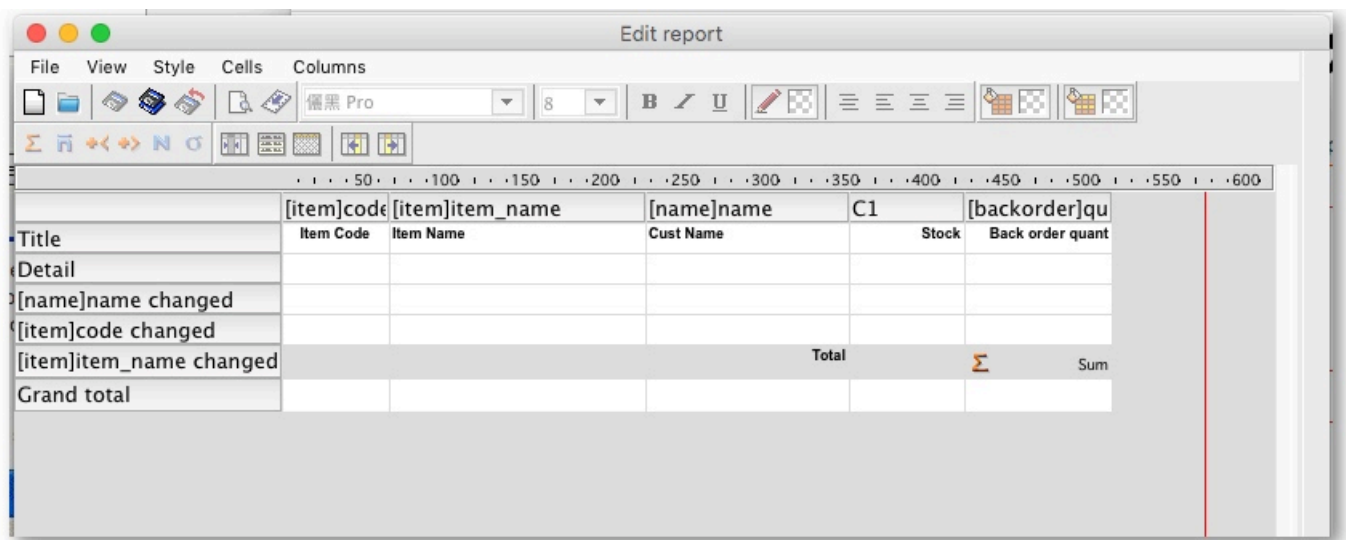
Edit report

File View Style Cells Columns

儷黑 Pro 8 B I U

Σ N σ

50 100 150 200 250 300 350 400 450 500 550 600

|  | [item]code | [item]item_name | [name]name | C1 | [backorder]qu |
|---|---|---|---|---|---|
| Title | Item Code | Item Name | Cust Name | Stock | Back order quant |
| Detail |  |  |  |  |  |
| [name]name changed |  |  |  |  |  |
| [item]code changed |  |  |  |  |  |
| [item]item_name changed |  |  | Total |  | Σ Sum |
| Grand total |  |  |  |  |  |